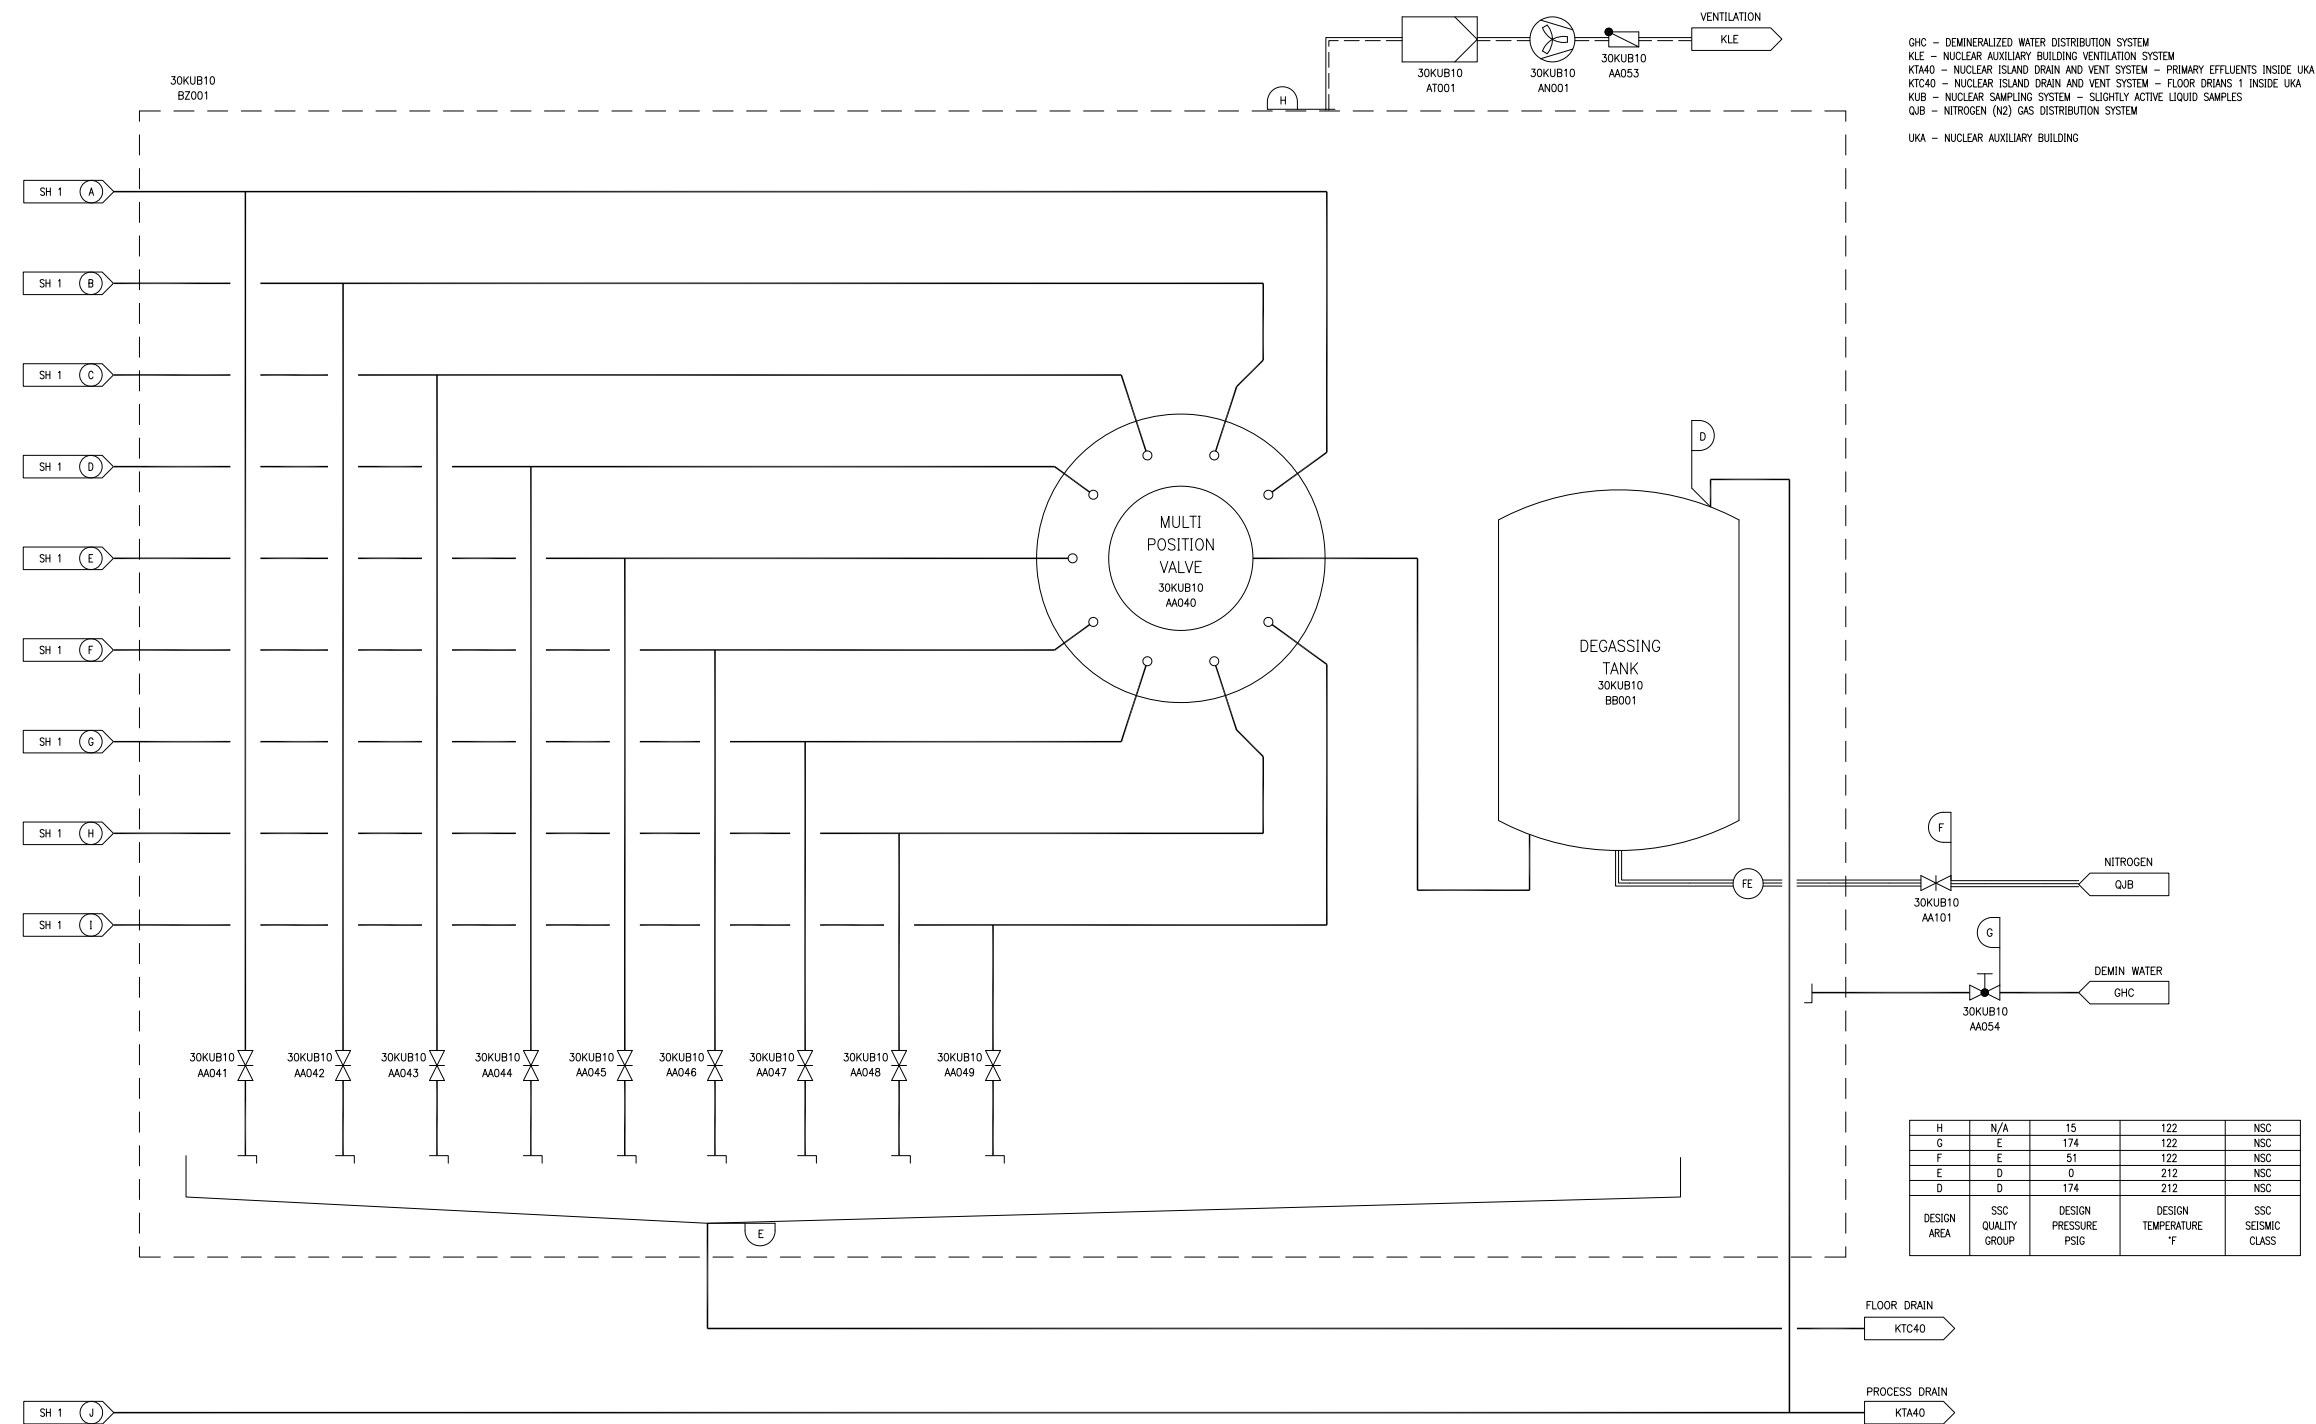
30KUB10
BZ001

H

30KUB10
AT001

30KUB10
AN001

30KUB10
AA053

VENTILATION
KLE

GHC – DEMINERALIZED WATER DISTRIBUTION SYSTEM
KLE – NUCLEAR AUXILIARY BUILDING VENTILATION SYSTEM
KTA40 – NUCLEAR ISLAND DRAIN AND VENT SYSTEM – PRIMARY EFFLUENTS INSIDE UKA
KTC40 – NUCLEAR ISLAND DRAIN AND VENT SYSTEM – FLOOR DRIANS 1 INSIDE UKA
KUB – NUCLEAR SAMPLING SYSTEM – SLIGHTLY ACTIVE LIQUID SAMPLES
QJB – NITROGEN (N2) GAS DISTRIBUTION SYSTEM

UKA – NUCLEAR AUXILIARY BUILDING

SH 1 A
SH 1 B
SH 1 C
SH 1 D
SH 1 E
SH 1 F
SH 1 G
SH 1 H
SH 1 I

MULTI
POSITION
VALVE
30KUB10
AA040

D

DEGASSING
TANK
30KUB10
BB001

F

FE

NITROGEN
QJB

30KUB10
AA101

G

DEMIN WATER
GHC

30KUB10
AA054

30KUB10
AA041

30KUB10
AA042

30KUB10
AA043

30KUB10
AA044

30KUB10
AA045

30KUB10
AA046

30KUB10
AA047

30KUB10
AA048

30KUB10
AA049

E

| H | N/A | 15 | 122 | NSC |
|---|---|---|---|---|
| G | E | 174 | 122 | NSC |
| F | E | 51 | 122 | NSC |
| E | D | 0 | 212 | NSC |
| D | D | 174 | 212 | NSC |
| DESIGN AREA | SSC QUALITY GROUP | DESIGN PRESSURE PSIG | DESIGN TEMPERATURE °F | SSC SEISMIC CLASS |

FLOOR DRAIN
KTC40

PROCESS DRAIN
KTA40

SH 1 J